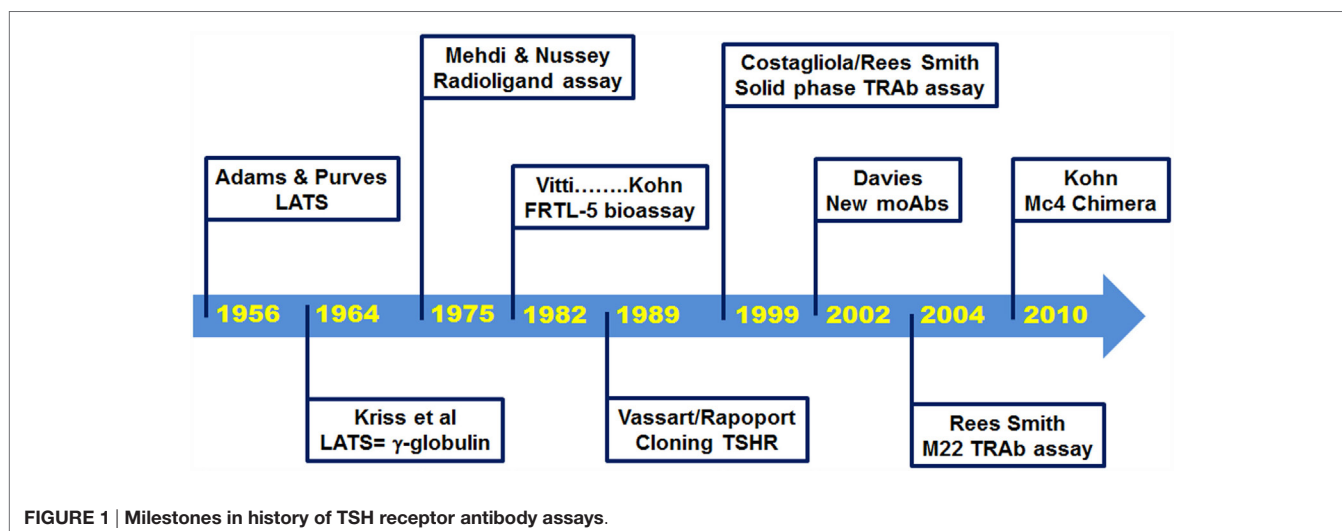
Mehdi & Nussey
Radioligand assay

Costagliola/Rees Smith
Solid phase TRAb assay

Adams & Purves
LATS

Vitti……..Kohn
FRTL-5 bioassay

Davies
New moAbs

Kohn
Mc4 Chimera

1956 1964 1975 1982 1989 1999 2002 2004 2010

Kriss et al
LATS= γ-globulin

Vassart/Rapoport
Cloning TSHR

Rees Smith
M22 TRAb assay

FIGURE 1 | Milestones in history of TSH receptor antibody assays.